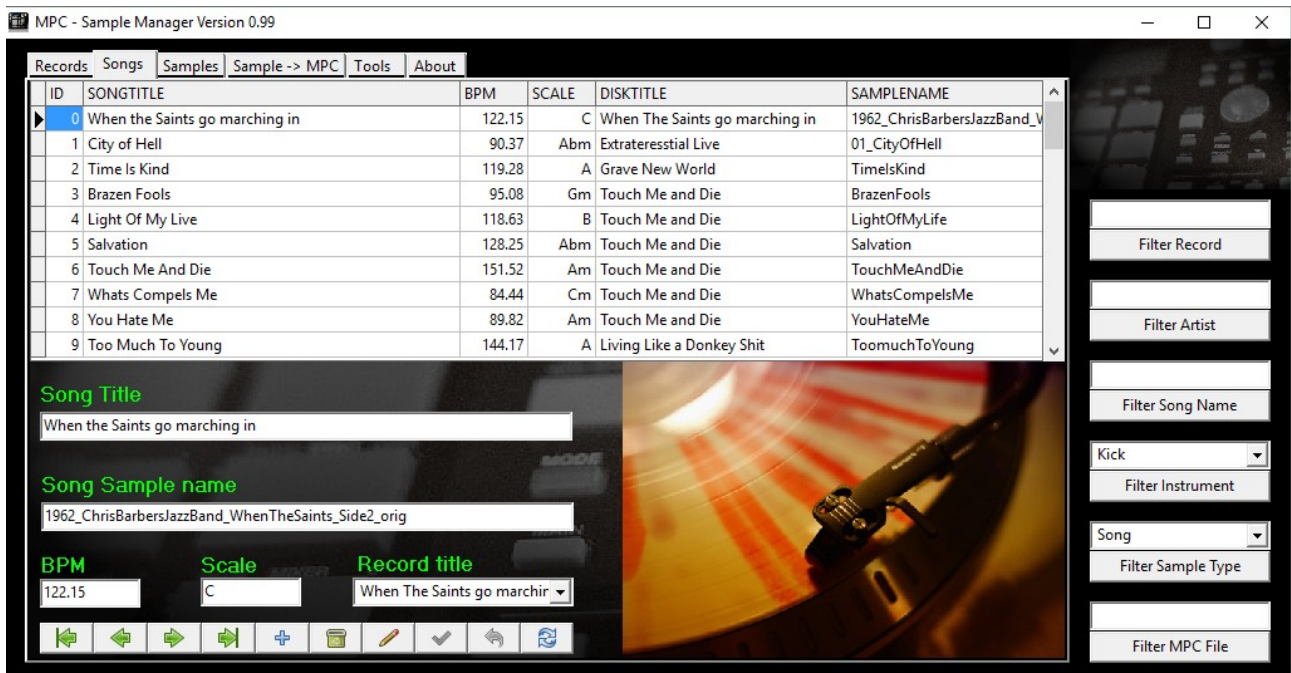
MPC - Sample Manager Version 0.99

Records | Songs | Samples | Sample -> MPC | Tools | About

| ID | SONGTITLE | BPM | SCALE | DISKTITLE | SAMPLENAME |
|---|---|---|---|---|---|
| 0 | When the Saints go marching in | 122.15 | C | When The Saints go marching in | 1962_ChrisBarbersJazzBand_V |
| 1 | City of Hell | 90.37 | Abm | Extrateresstial Live | 01_CityOfHell |
| 2 | Time Is Kind | 119.28 | A | Grave New World | TimeIsKind |
| 3 | Brazen Fools | 95.08 | Gm | Touch Me and Die | BrazenFools |
| 4 | Light Of My Live | 118.63 | B | Touch Me and Die | LightOfMyLife |
| 5 | Salvation | 128.25 | Abm | Touch Me and Die | Salvation |
| 6 | Touch Me And Die | 151.52 | Am | Touch Me and Die | TouchMeAndDie |
| 7 | Whats Compels Me | 84.44 | Cm | Touch Me and Die | WhatsCompelsMe |
| 8 | You Hate Me | 89.82 | Am | Touch Me and Die | YouHateMe |
| 9 | Too Much To Young | 144.17 | A | Living Like a Donkey Shit | ToomuchToYoung |

Song Title
When the Saints go marching in

Song Sample name
1962_ChrisBarbersJazzBand_WhenTheSaints_Side2_orig

BPM
122.15

Scale
C

Record title
When The Saints go marchir

Filter Record

Filter Artist

Filter Song Name

Kick
Filter Instrument

Song
Filter Sample Type

Filter MPC File